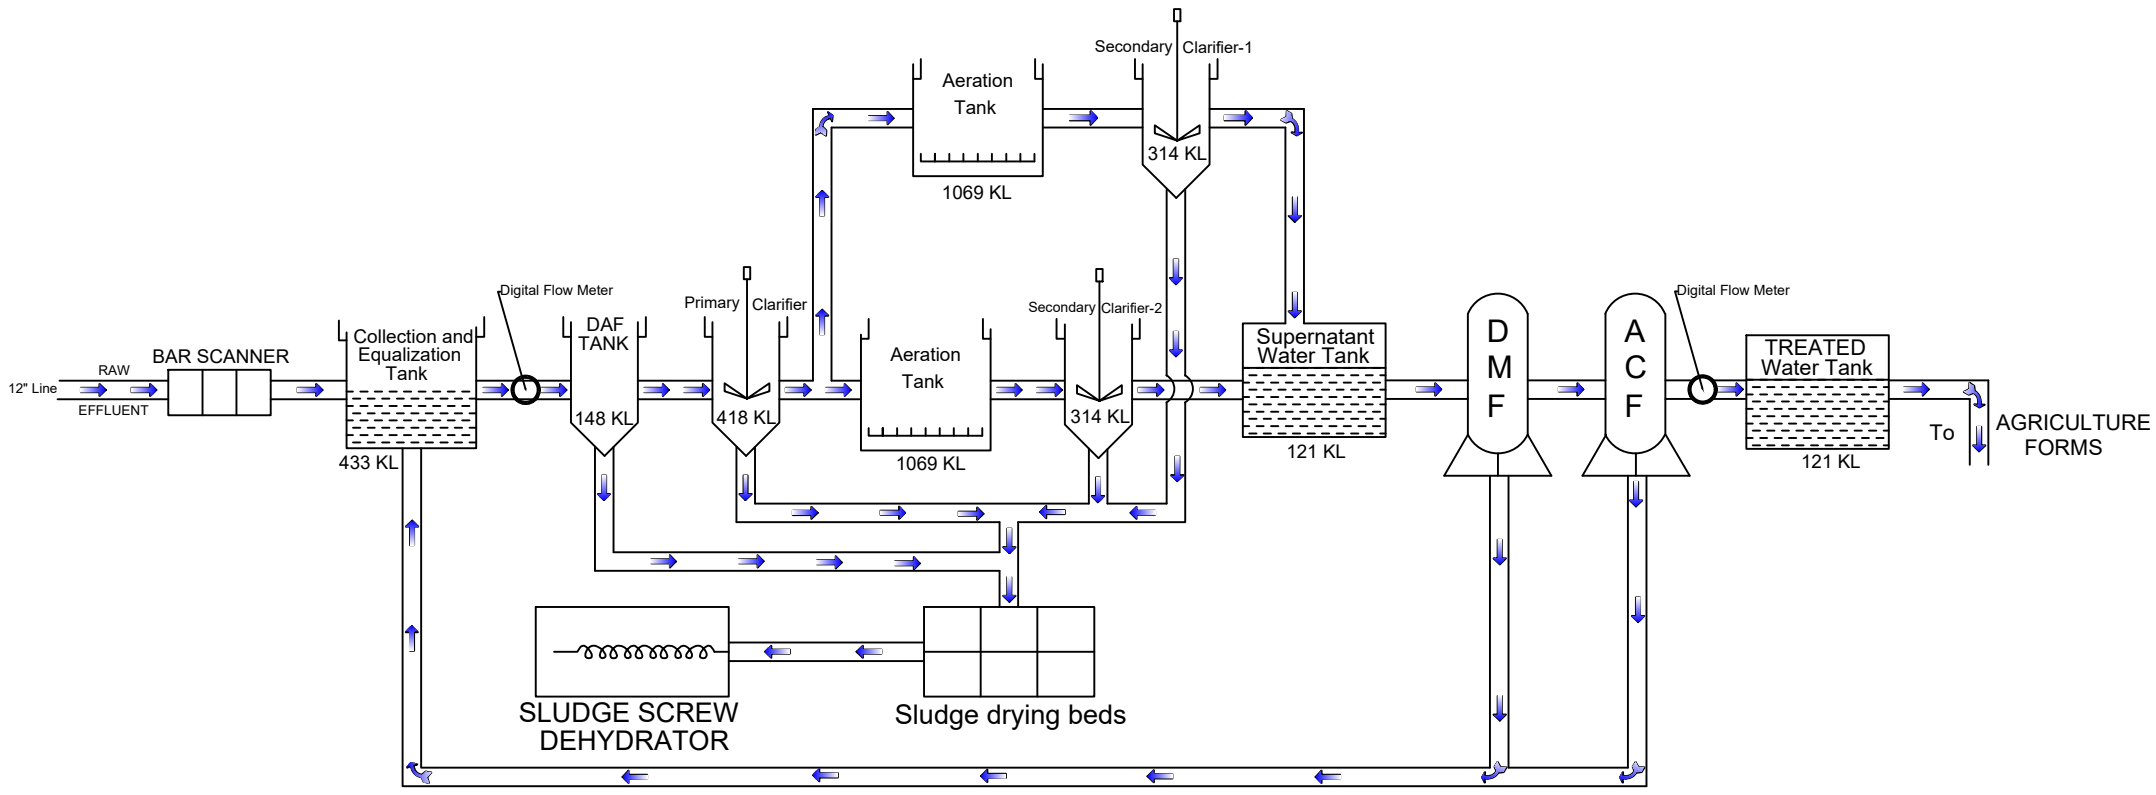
Secondary Clarifier-1

Aeration Tank

314 KL

1069 KL

Digital Flow Meter

Primary Clarifier

Secondary Clarifier-2

Digital Flow Meter

RAW

12" Line

EFFLUENT

BAR SCANNER

Collection and Equalization Tank

433 KL

DAF TANK

148 KL

418 KL

Aeration Tank

1069 KL

314 KL

Supernatant Water Tank

121 KL

D M F

A C F

TREATED Water Tank

121 KL

To

AGRICULTURE FORMS

SLUDGE SCREW DEHYDRATOR

Sludge drying beds